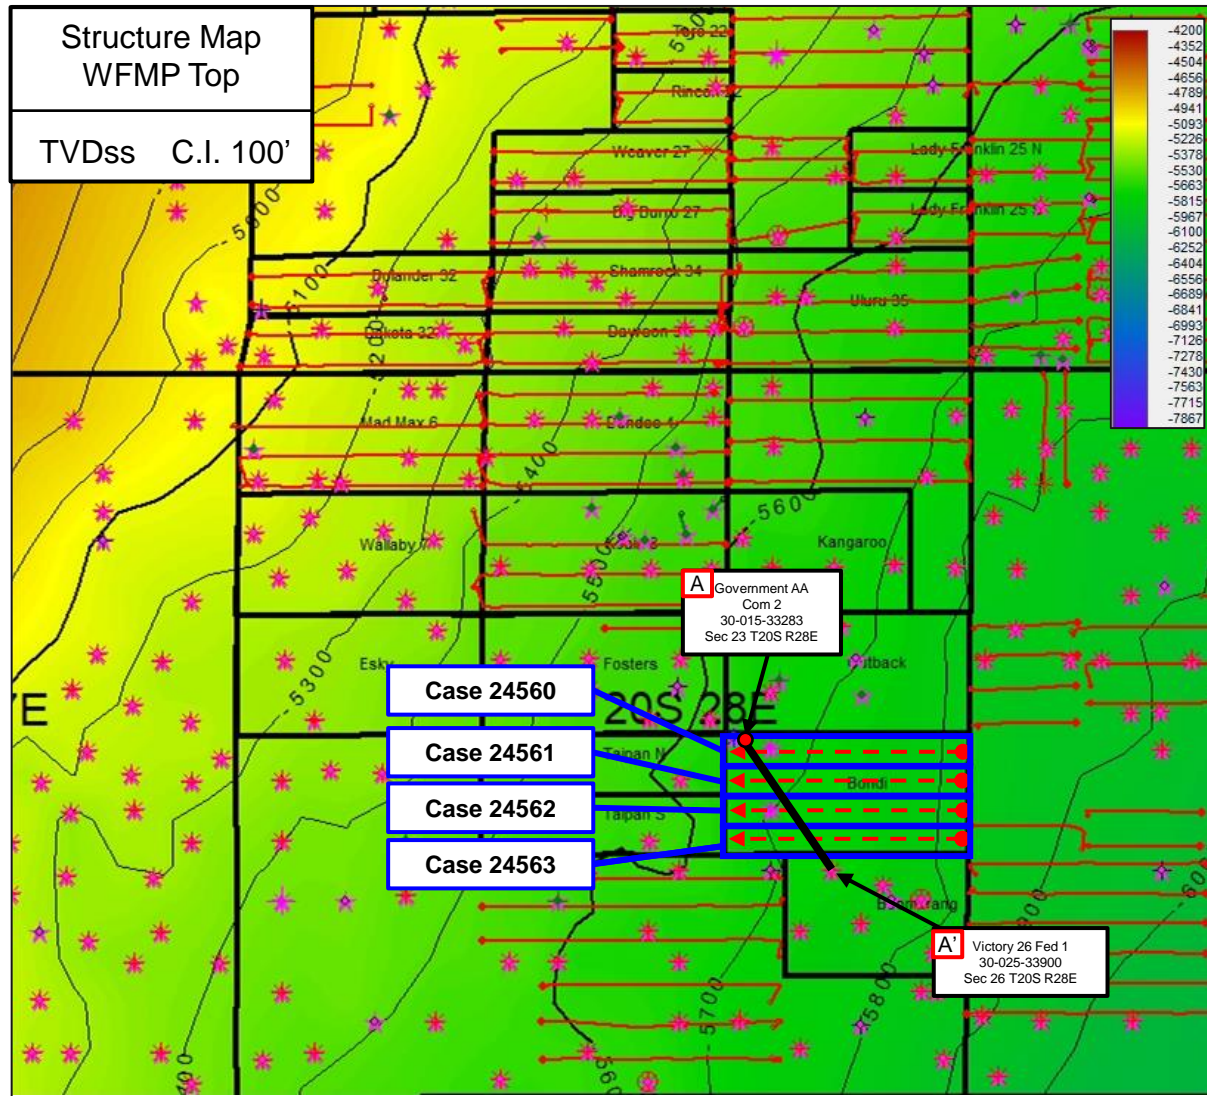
Structure Map
WFMP Top

TVDss C.I. 100'

-4200
-4352
-4504
-4656
-4789
-4941
-5093
-5226
-5378
-5530
-5663
-5815
-5967
-6100
-6252
-6404
-6556
-6689
-6841
-6993
-7126
-7278
-7430
-7563
-7715
-7867

Tejo 22
Rincon
Weaver 27
Big Burro 27
Lady Franklin 25 N
Lady Franklin 25
Bylander 32
Shamrock 34
Uluru 35
Dakota 32
Dawson
Mad Max 6
Dundee
Wallaby
Kangaroo
Esky
Fosters
Outback
20S 28E
Taipan N
Bondi
Taipan S
Boomerang

-5000
-5100
-5200
-5300
-5400
-5500
-5600
-5700
-5800
-5900
-6000

A Government AA Com 2 30-015-33283 Sec 23 T20S R28E

A' Victory 26 Fed 1 30-025-33900 Sec 26 T20S R28E

Case 24560
Case 24561
Case 24562
Case 24563

E